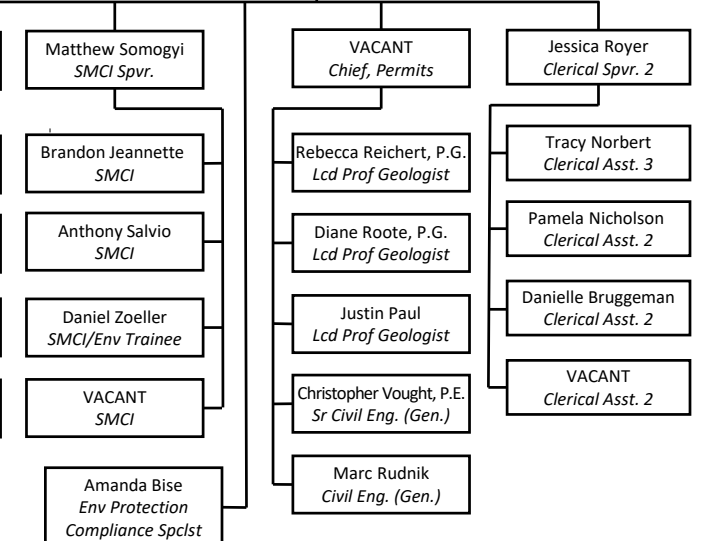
Matthew Somogyi
SMCI Spvr.

Brandon Jeannette
SMCI

Anthony Salvio
SMCI

Daniel Zoeller
SMCI/Env Trainee

VACANT
SMCI

Amanda Bise
Env Protection Compliance Spclst

VACANT
Chief, Permits

Rebecca Reichert, P.G.
Lcd Prof Geologist

Diane Roote, P.G.
Lcd Prof Geologist

Justin Paul
Lcd Prof Geologist

Christopher Vought, P.E.
Sr Civil Eng. (Gen.)

Marc Rudnik
Civil Eng. (Gen.)

Jessica Royer
Clerical Spvr. 2

Tracy Norbert
Clerical Asst. 3

Pamela Nicholson
Clerical Asst. 2

Danielle Bruggeman
Clerical Asst. 2

VACANT
Clerical Asst. 2